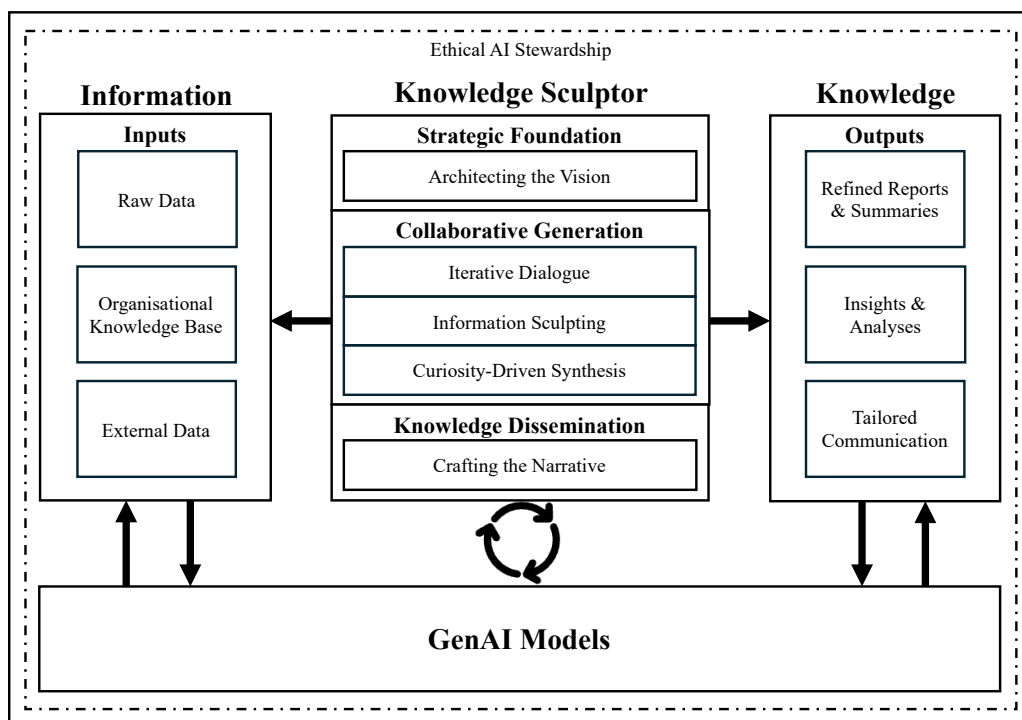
Ethical AI Stewardship

Information

Inputs

Raw Data

Organisational Knowledge Base

External Data

Knowledge Sculptor

Strategic Foundation

Architecting the Vision

Collaborative Generation

Iterative Dialogue

Information Sculpting

Curiosity-Driven Synthesis

Knowledge Dissemination

Crafting the Narrative

Knowledge

Outputs

Refined Reports & Summaries

Insights & Analyses

Tailored Communication

GenAI Models